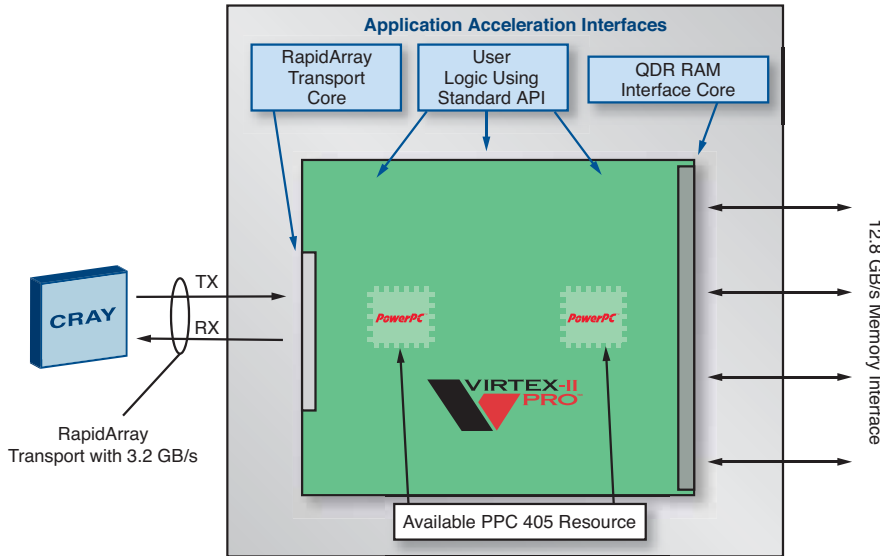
Application Acceleration Interfaces

RapidArray Transport Core

User Logic Using Standard API

QDR RAM Interface Core

CRAY

TX

RX

PowerPC

PowerPC

VIRTEX-II PRO

RapidArray Transport with 3.2 GB/s

Available PPC 405 Resource

12.8 Gb/s Memory Interface